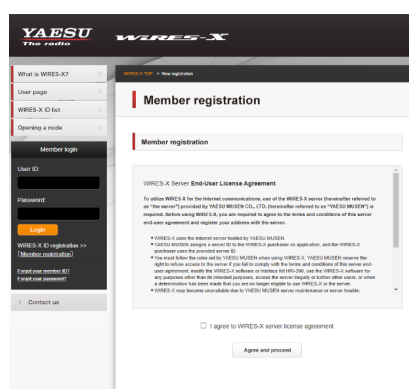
YAESU
The radio

WIRES-X

What is WIRES-X?
User page
WIRES-X ID list
Opening a node

Member login
User ID:
Password:
Login
WIRES-X ID registration >>
[Member registration]
Forgot your member ID?
Forgot your password?

Contact us

WIRES-X TOP > New registration

Member registration

Member registration

WIRES-X Server End-User License Agreement

To utilize WIRES-X for the Internet communications, use of the WIRES-X server (hereinafter referred to as "the server") provided by YAESU MUSEN CO., LTD. (hereinafter referred to as "YAESU MUSEN") is required. Before using WIRES-X, you are required to agree to the terms and conditions of this server end-user agreement and register your address with the server.

• WIRES-X uses the internet server hosted by YAESU MUSEN.
• YAESU MUSEN assigns a server ID to the WIRES-X purchaser on application, and the WIRES-X purchaser uses the provided server ID.
• You must follow the rules set by YAESU MUSEN when using WIRES-X. YAESU MUSEN reserve the right to refuse access to the server if you fail to comply with the terms and conditions of this server end-user agreement, modify the WIRES-X software or interface HRI-200, use the WIRES-X software for any purpose other than its intended purposes, access the server illegally or bother other users, or when a determination has been made that you are no longer eligible to use WIRES-X or the server.
• WIRES-X may become unavailable due to YAESU MUSEN server maintenance or server trouble.

I agree to WIRES-X server license agreement

Agree and proceed